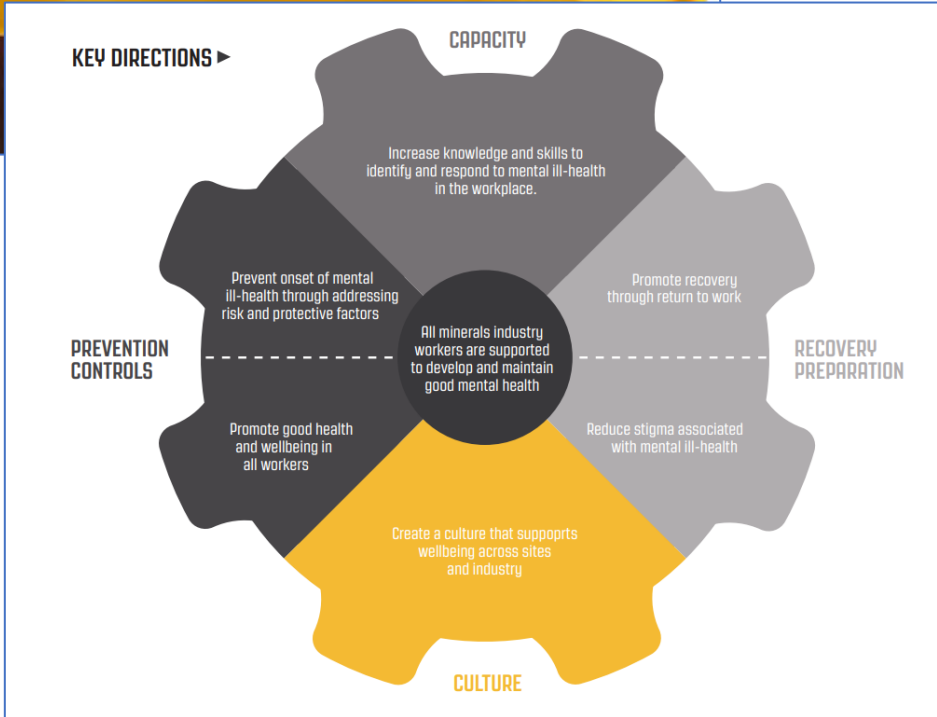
KEY DIRECTIONS ►

CAPACITY

Increase knowledge and skills to identify and respond to mental ill-health in the workplace.

PREVENTION CONTROLS

Prevent onset of mental ill-health through addressing risk and protective factors

Promote good health and wellbeing in all workers

All minerals industry workers are supported to develop and maintain good mental health

RECOVERY PREPARATION

Promote recovery through return to work

Reduce stigma associated with mental ill-health

Create a culture that suppoprts wellbeing across sites and industry

CULTURE